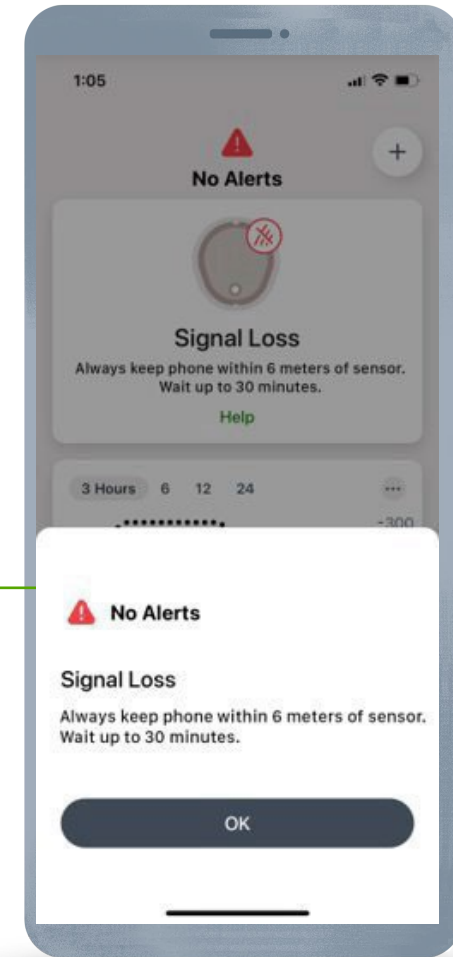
1:05

+

No Alerts

Signal Loss

Always keep phone within 6 meters of sensor. Wait up to 30 minutes.

Help

3 Hours 6 12 24

···

-300

No Alerts

Signal Loss

Always keep phone within 6 meters of sensor. Wait up to 30 minutes.

OK